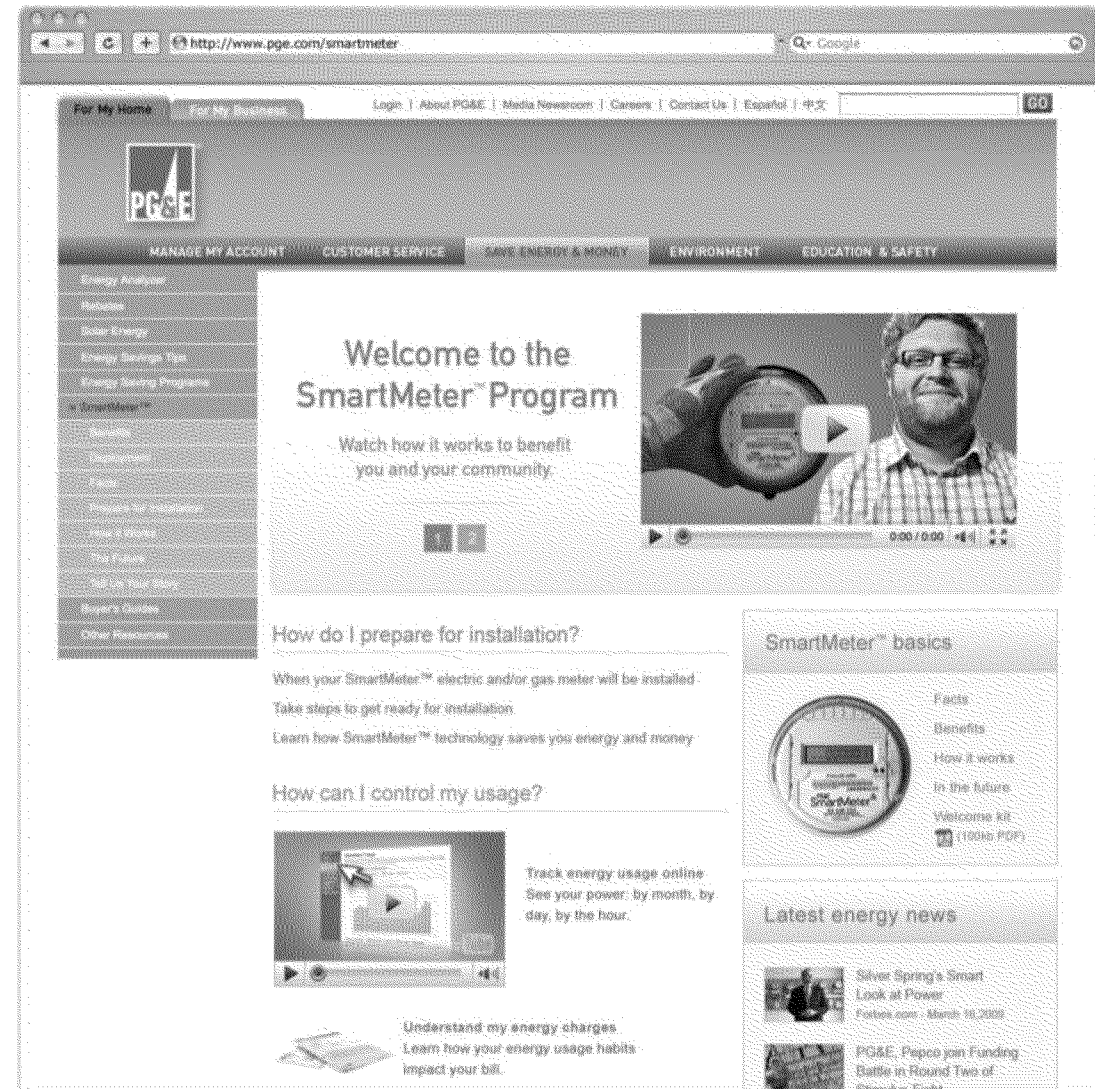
http://www.pge.com/smartmeter

Q- Google

For My Home | For My Business

Login | About PG&E | Media Newsroom | Careers | Contact Us | Español | 中文

GO

PG&E

MANAGE MY ACCOUNT | CUSTOMER SERVICE | SAVE ENERGY & MONEY | ENVIRONMENT | EDUCATION & SAFETY

Energy Analyzer
Rebates
Solar Energy
Energy Savings Tips
Energy Saving Programs
SmartMeter™
Benefits
Deployment
Facts
Prepare for Installation
How it Works
The Future
Tell Us Your Story
Buyer's Guides
Other Resources

Welcome to the SmartMeter™ Program

Watch how it works to benefit you and your community.

1 2

0:00 / 0:00

How do I prepare for installation?

When your SmartMeter™ electric and/or gas meter will be installed

Take steps to get ready for installation

Learn how SmartMeter™ technology saves you energy and money

How can I control my usage?

Track energy usage online
See your power: by month, by day, by the hour.

Understand my energy charges
Learn how your energy usage habits impact your bill.

SmartMeter™ basics

Facts
Benefits
How it works
In the future
Welcome kit
(100kb PDF)

SmartMeter

Latest energy news

Silver Spring's Smart Look at Power
Forbes.com - March 18, 2009

PG&E, Pepco join Funding Battle in Round Two of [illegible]